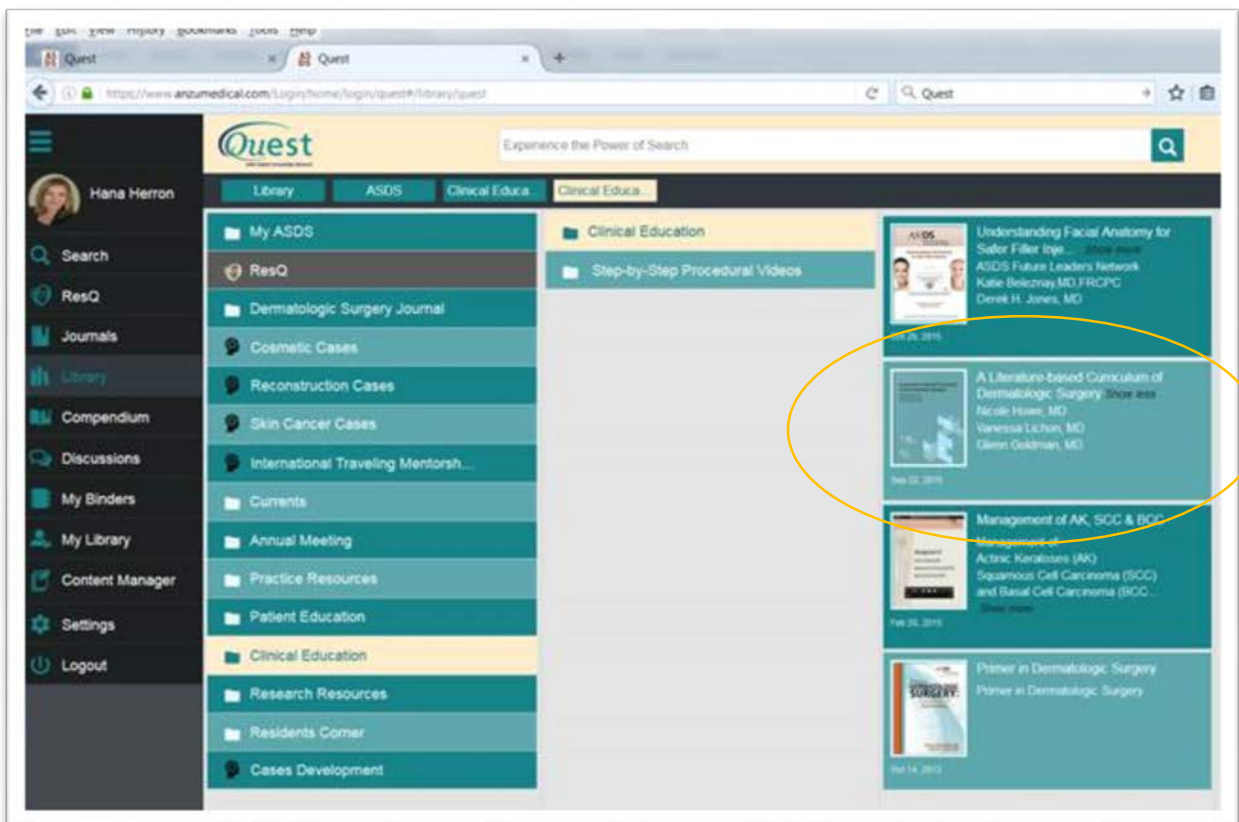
File Edit View History Bookmarks Tools Help

Quest

Quest

https://www.anzumedical.com/Login/home/login/quest#/library/quest

Quest

Quest

Experience the Power of Search

Hana Herron

Search

ResQ

Journals

Library

Compendium

Discussions

My Binders

My Library

Content Manager

Settings

Logout

Library

ASDS

Clinical Educa...

Clinical Educa...

My ASDS

ResQ

Dermatologic Surgery Journal

Cosmetic Cases

Reconstruction Cases

Skin Cancer Cases

International Traveling Mentorsh...

Currents

Annual Meeting

Practice Resources

Patient Education

Clinical Education

Research Resources

Residents Corner

Cases Development

Clinical Education

Step-by-Step Procedural Videos

Understanding Facial Anatomy for Safer Filler Inje... Show more
ASDS Future Leaders Network
Katie Beleznay,MD,FRCPC
Derek H. Jones, MD

Oct 26, 2015

A Literature-based Curriculum of Dermatologic Surgery Show less
Nicole Howe, MD
Vanessa Lichon, MD
Glenn Goldman, MD

Sep 22, 2015

Management of AK, SCC & BCC
Management of
Actinic Keratoses (AK)
Squamous Cell Carcinoma (SCC)
and Basal Cell Carcinoma (BCC...
Show more

Feb 26, 2015

Primer in Dermatologic Surgery
Primer in Dermatologic Surgery

Oct 14, 2013